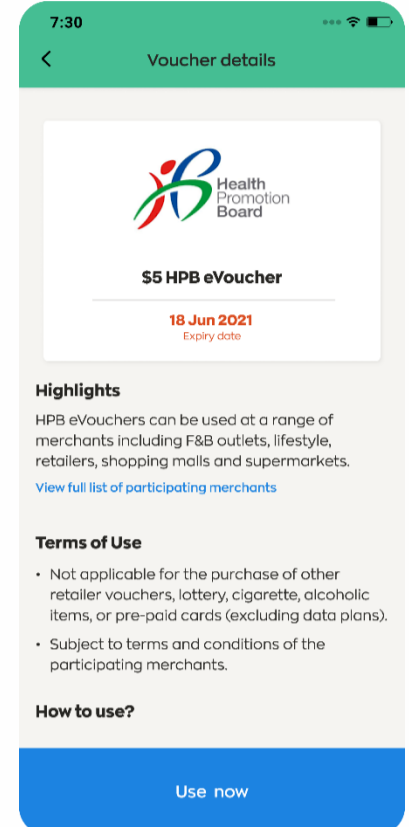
7:30

Voucher details

Health Promotion Board

$5 HPB eVoucher

18 Jun 2021
Expiry date

Highlights

HPB eVouchers can be used at a range of merchants including F&B outlets, lifestyle, retailers, shopping malls and supermarkets.

View full list of participating merchants

Terms of Use

• Not applicable for the purchase of other retailer vouchers, lottery, cigarette, alcoholic items, or pre-paid cards (excluding data plans).

• Subject to terms and conditions of the participating merchants.

How to use?

Use now